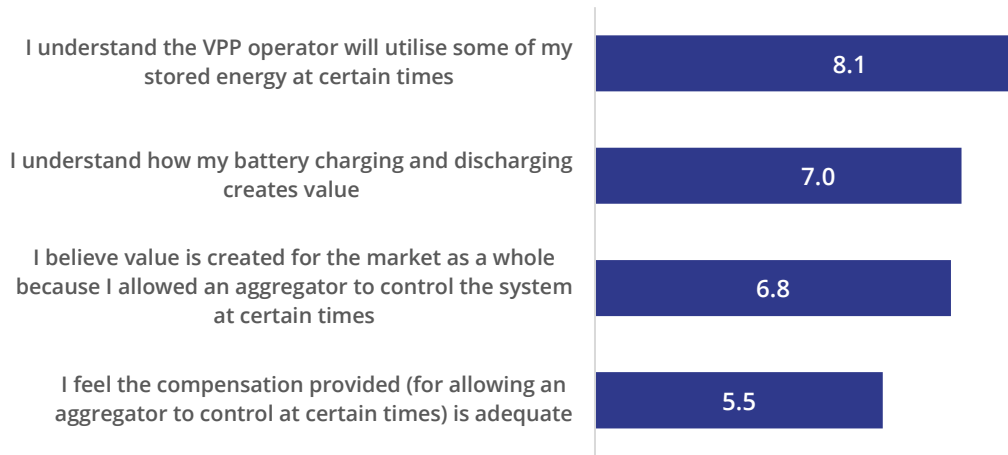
I understand the VPP operator will utilise some of my stored energy at certain times
8.1

I understand how my battery charging and discharging creates value
7.0

I believe value is created for the market as a whole because I allowed an aggregator to control the system at certain times
6.8

I feel the compensation provided (for allowing an aggregator to control at certain times) is adequate
5.5